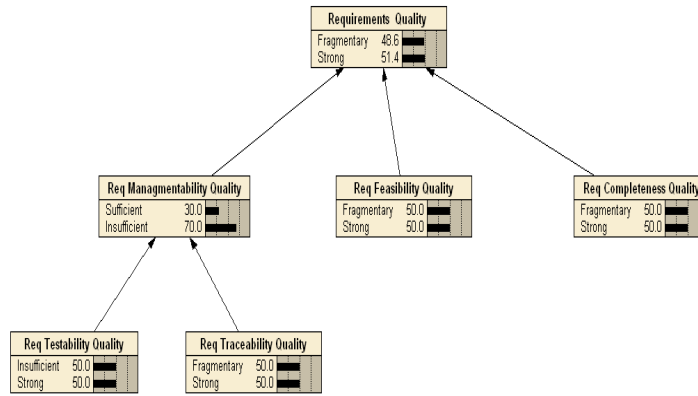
Requirements Quality
Fragmentary 48.6
Strong 51.4

Req Managmentability Quality
Sufficient 30.0
Insufficient 70.0

Req Feasibility Quality
Fragmentary 50.0
Strong 50.0

Req Completeness Quality
Fragmentary 50.0
Strong 50.0

Req Testability Quality
Insufficient 50.0
Strong 50.0

Req Traceability Quality
Fragmentary 50.0
Strong 50.0